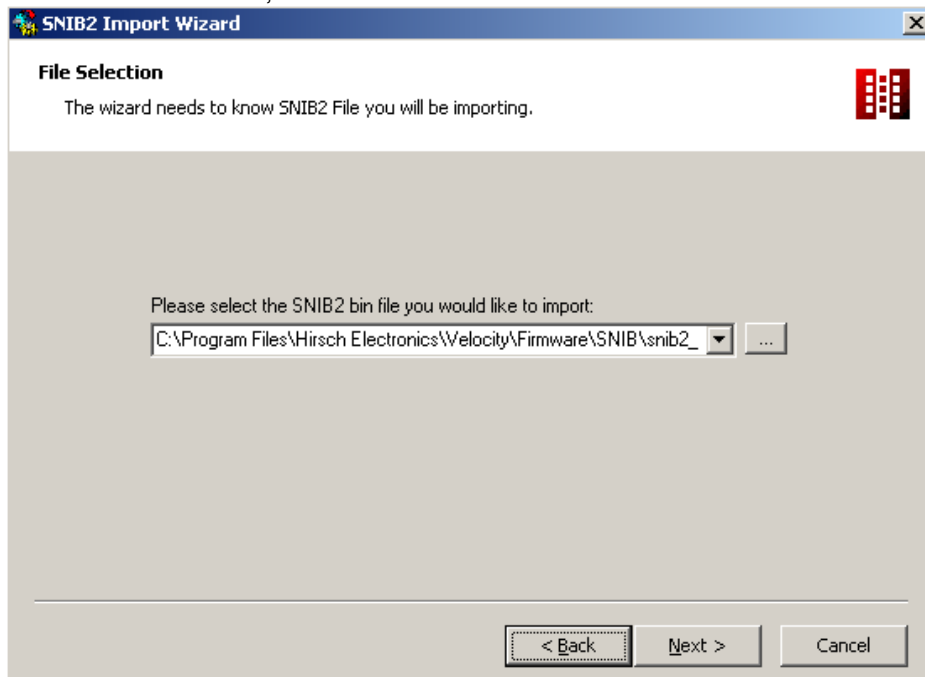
SNIB2 Import Wizard

File Selection

The wizard needs to know SNIB2 File you will be importing.

Please select the SNIB2 bin file you would like to import:

C:\Program Files\Hirsch Electronics\Velocity\Firmware\SNIB\snib2_

...

< Back

Next >

Cancel